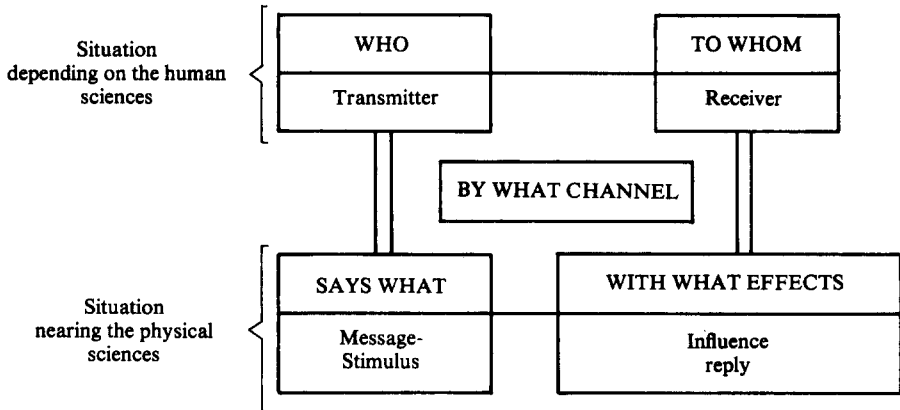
Situation depending on the human sciences

WHO

Transmitter

TO WHOM

Receiver

BY WHAT CHANNEL

Situation nearing the physical sciences

SAYS WHAT

Message-Stimulus

WITH WHAT EFFECTS

Influence reply